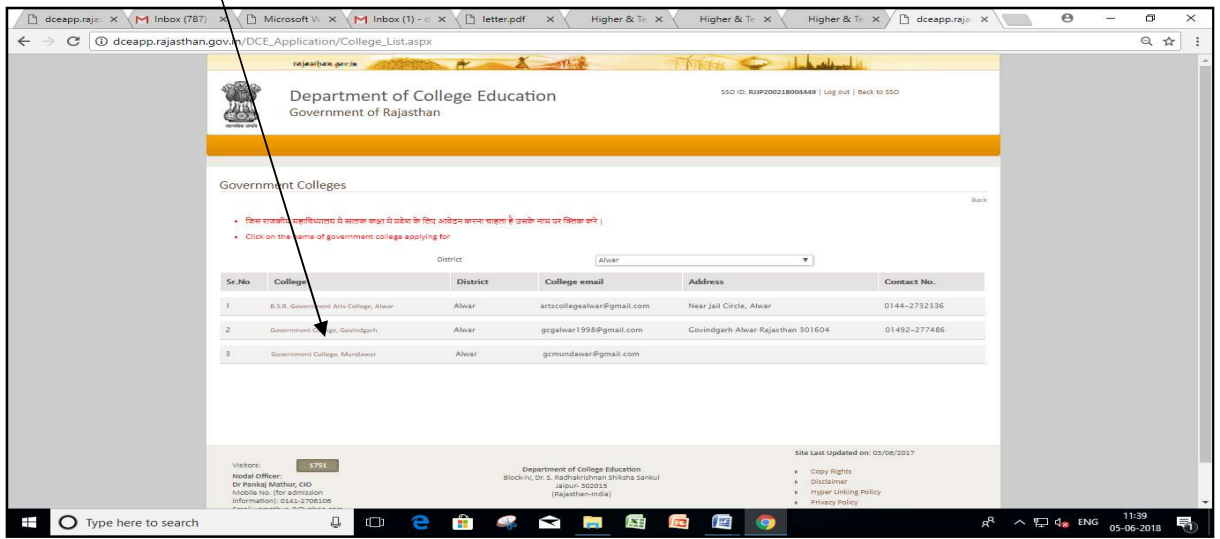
dceapp.raja: × | Inbox (787) × | Microsoft W × | Inbox (1) - × | letter.pdf × | Higher & Te × | Higher & Te × | Higher & Te × | dceapp.raja: ×

dceapp.rajasthan.gov.in/DCE_Application/College_List.aspx

rajasthan.gov.in

Department of College Education
Government of Rajasthan

SSO ID: RJJP200218004449 | Log out | Back to SSO

Government Colleges

Back

• जिस राजकीय महाविद्यालय में स्नातक कक्षा में प्रवेश के लिए आवेदन करना चाहता है उसके नाम पर क्लिक करे ।
• Click on the name of government college applying for

District Alwar

| Sr.No | College | District | College email | Address | Contact No. |
|---|---|---|---|---|---|
| 1 | B.S.R. Government Arts College, Alwar | Alwar | artscollegealwar@gmail.com | Near Jail Circle, Alwar | 0144-2732336 |
| 2 | Government College, Govindgarh | Alwar | gcgalwar1998@gmail.com | Govindgarh Alwar Rajasthan 301604 | 01492-277486 |
| 3 | Government College, Mundawar | Alwar | gcmundawar@gmail.com | | |

Visitors: 5751
Nodal Officer:
Dr Pankaj Mathur, CIO
Mobile No. (for admission information): 0141-2706106
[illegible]

Department of College Education
Block-IV, Dr. S. Radhakrishnan Shiksha Sankul
Jaipur- 302015
(Rajasthan-India)

Site Last Updated on: 03/06/2017
Copy Rights
Disclaimer
Hyper Linking Policy
Privacy Policy

Type here to search
ENG 11:39 05-06-2018